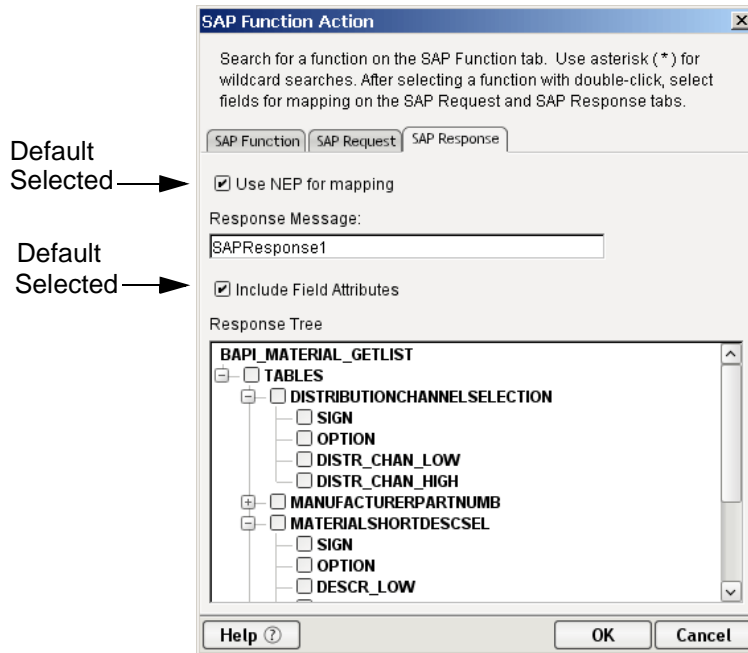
SAP Function Action

Search for a function on the SAP Function tab. Use asterisk (*) for wildcard searches. After selecting a function with double-click, select fields for mapping on the SAP Request and SAP Response tabs.

SAP Function | SAP Request | SAP Response

Default Selected

Use NEP for mapping

Response Message:

SAPResponse1

Default Selected

Include Field Attributes

Response Tree

BAPI_MATERIAL_GETLIST
TABLES
DISTRIBUTIONCHANNELSELECTION
SIGN
OPTION
DISTR_CHAN_LOW
DISTR_CHAN_HIGH
MANUFACTURERPARTNUMB
MATERIALSHORTDESCSEL
SIGN
OPTION
DESCR_LOW

Help ⑦

OK

Cancel